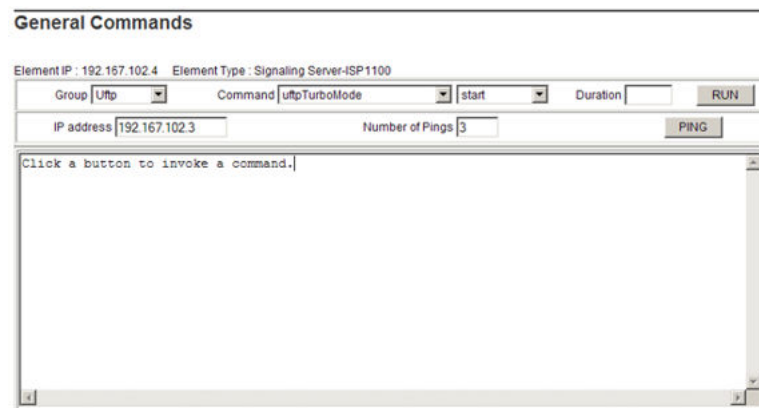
General Commands

Element IP : 192.167.102.4 Element Type : Signaling Server-ISP1100

Group Uftp Command uftpTurboMode start Duration RUN

IP address 192.167.102.3 Number of Pings 3 PING

Click a button to invoke a command.